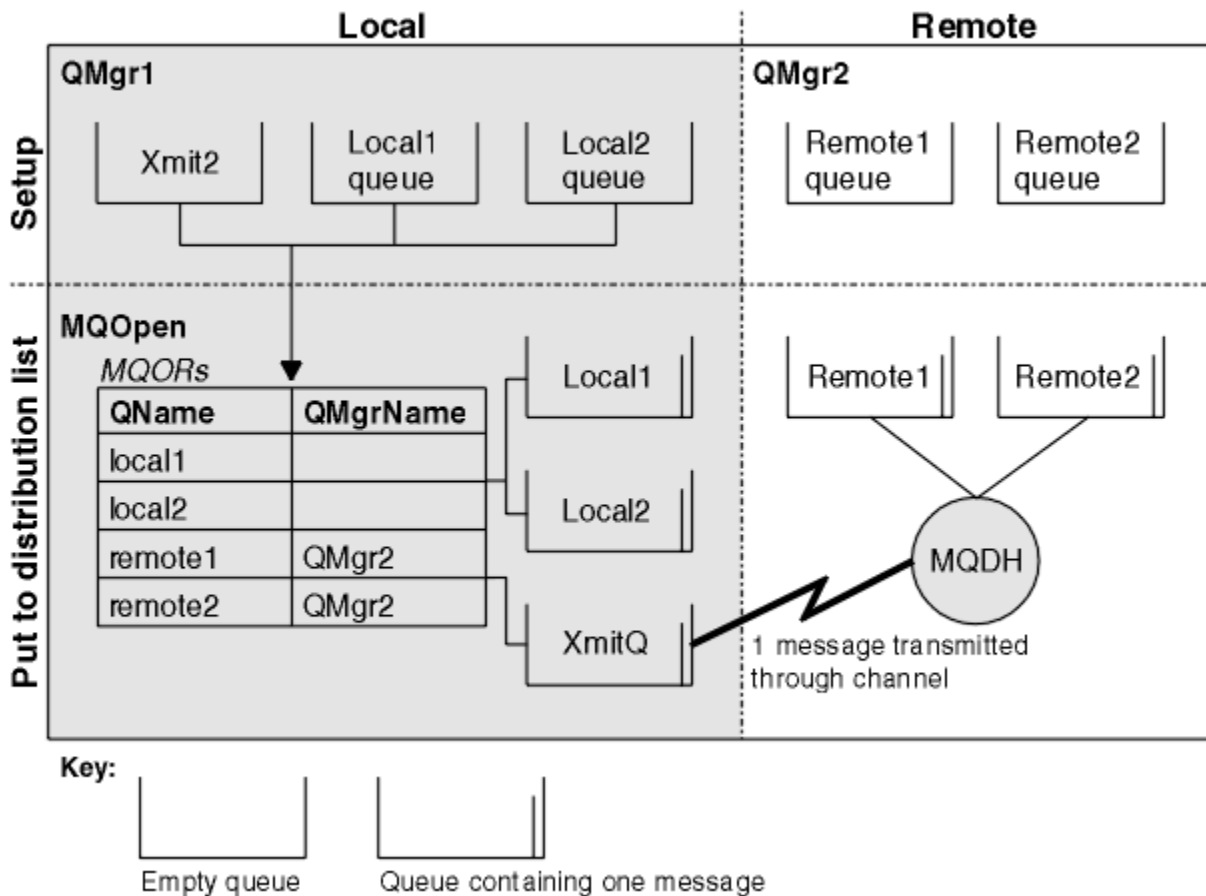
Local

Remote

Setup

QMgr1

Xmit2

Local1 queue

Local2 queue

QMgr2

Remote1 queue

Remote2 queue

Put to distribution list

MQOpen

*MQORs*

| QName | QMgrName |
|---|---|
| local1 | |
| local2 | |
| remote1 | QMgr2 |
| remote2 | QMgr2 |

Local1

Local2

XmitQ

Remote1

Remote2

MQDH

1 message transmitted through channel

Key:

Empty queue

Queue containing one message